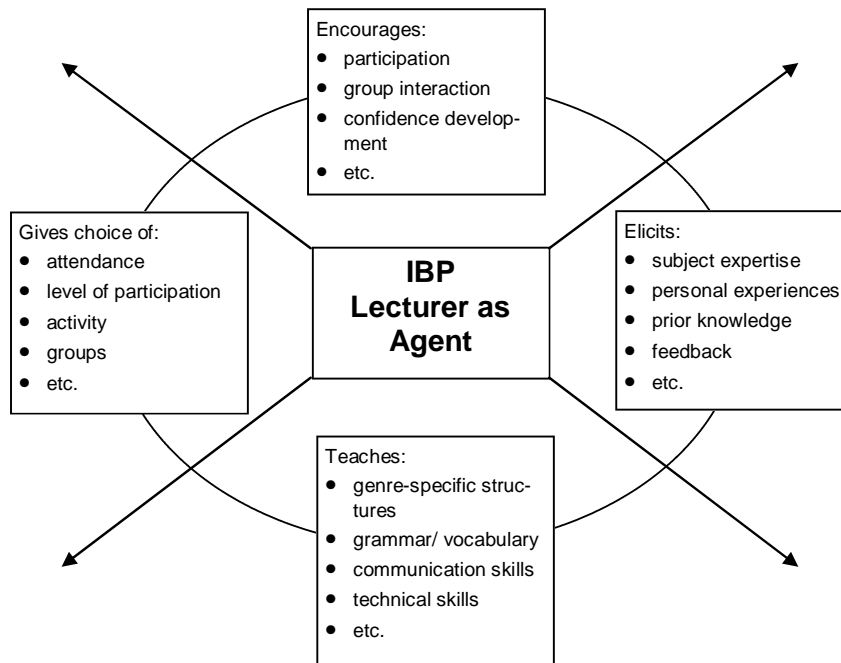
Encourages:
- participation
- group interaction
- confidence development
- etc.

Gives choice of:
- attendance
- level of participation
- activity
- groups
- etc.

IBP Lecturer as Agent

Elicits:
- subject expertise
- personal experiences
- prior knowledge
- feedback
- etc.

Teaches:
- genre-specific structures
- grammar/ vocabulary
- communication skills
- technical skills
- etc.